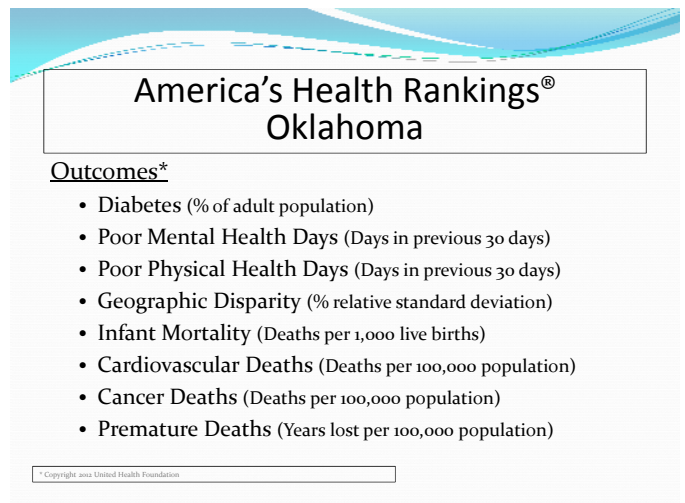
America's Health Rankings®
Oklahoma

Outcomes*

• Diabetes (% of adult population)
• Poor Mental Health Days (Days in previous 30 days)
• Poor Physical Health Days (Days in previous 30 days)
• Geographic Disparity (% relative standard deviation)
• Infant Mortality (Deaths per 1,000 live births)
• Cardiovascular Deaths (Deaths per 100,000 population)
• Cancer Deaths (Deaths per 100,000 population)
• Premature Deaths (Years lost per 100,000 population)

* Copyright 2012 United Health Foundation